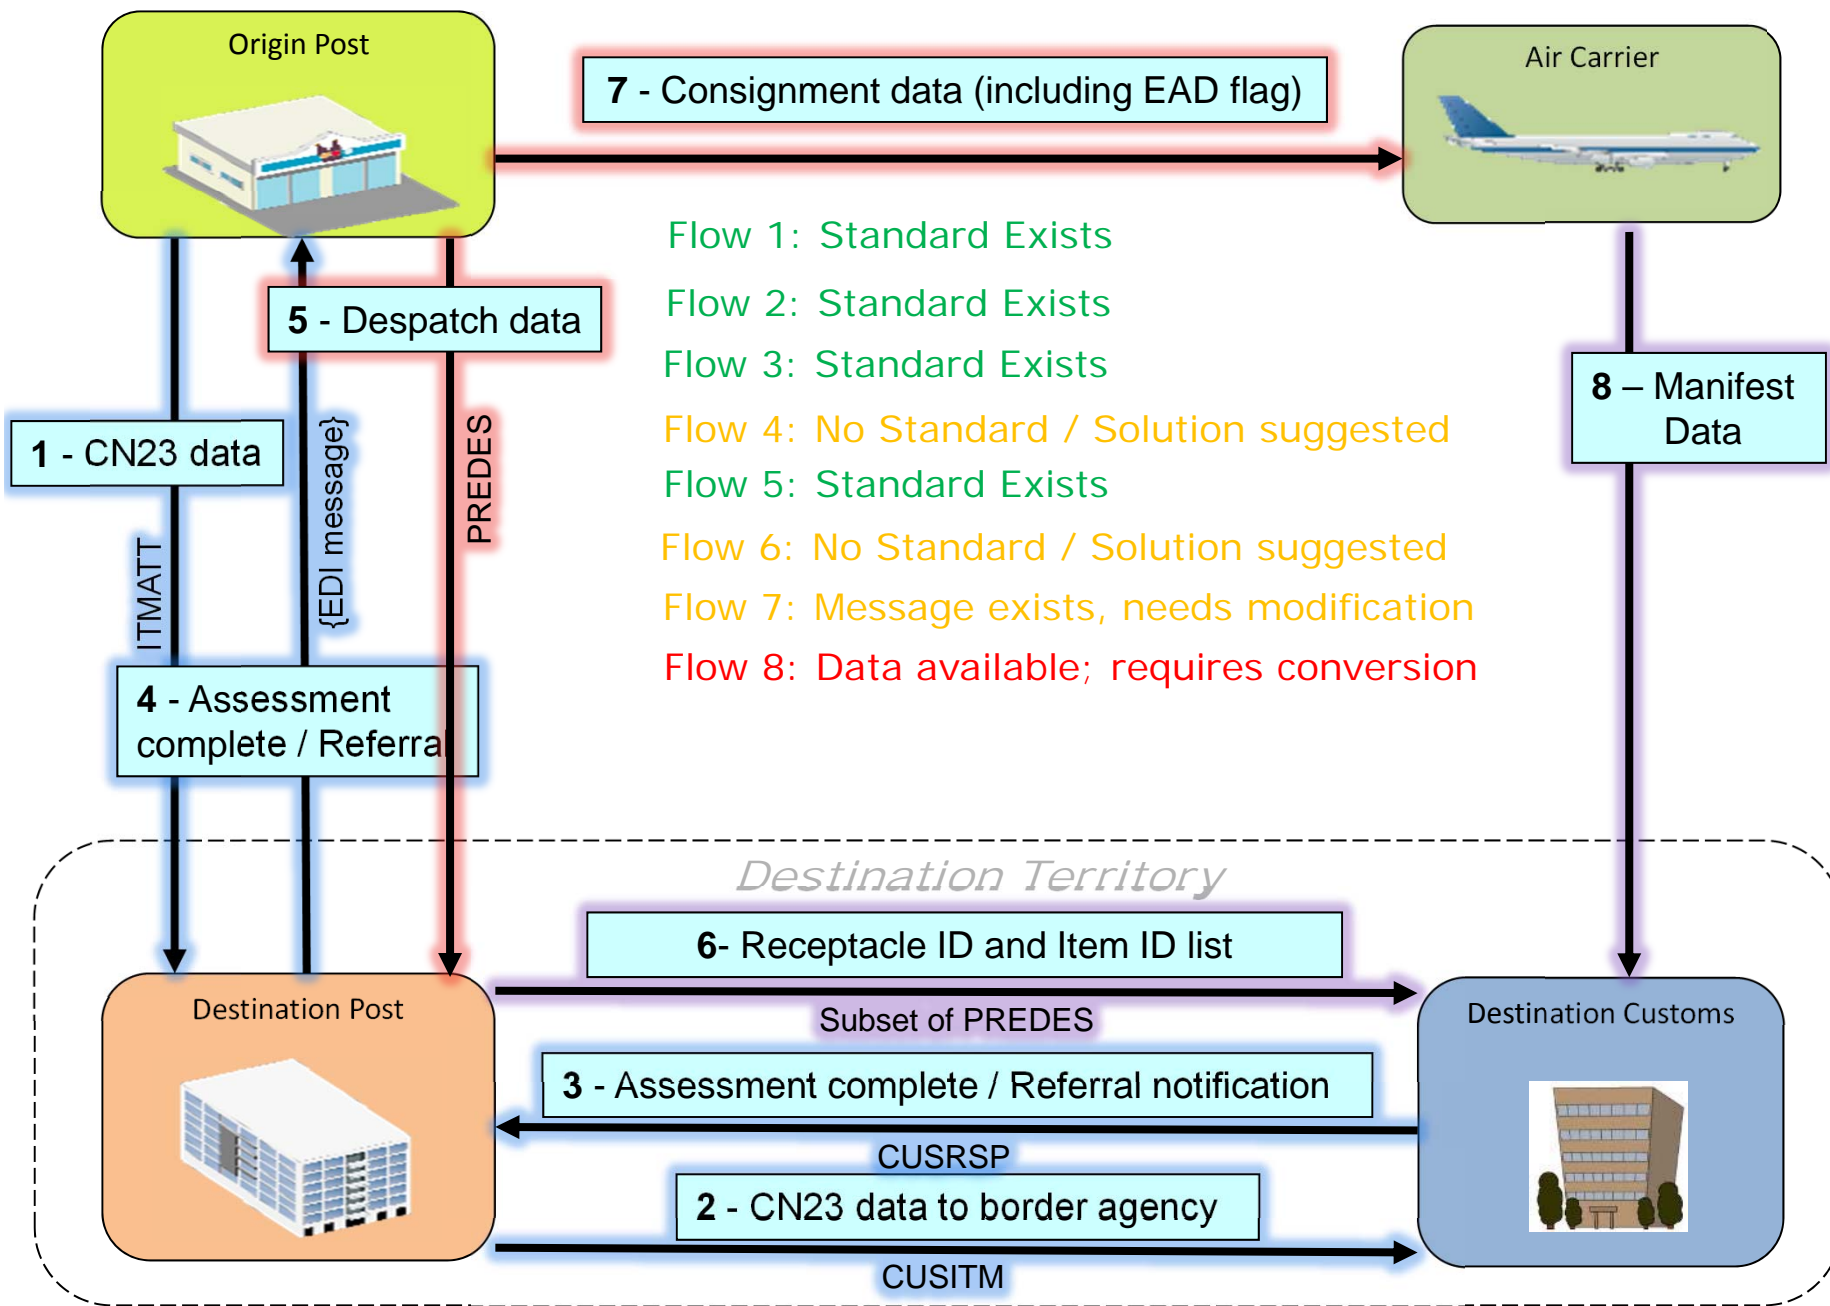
Origin Post

7 - Consignment data (including EAD flag)

Air Carrier

Flow 1: Standard Exists
Flow 2: Standard Exists
Flow 3: Standard Exists
Flow 4: No Standard / Solution suggested
Flow 5: Standard Exists
Flow 6: No Standard / Solution suggested
Flow 7: Message exists, needs modification
Flow 8: Data available; requires conversion

5 - Despatch data

1 - CN23 data

ITMATT

{EDI message}

PREDES

8 – Manifest Data

4 - Assessment complete / Referra

Destination Territory

6- Receptacle ID and Item ID list

Subset of PREDES

Destination Post

Destination Customs

3 - Assessment complete / Referral notification

CUSRSP

2 - CN23 data to border agency

CUSITM